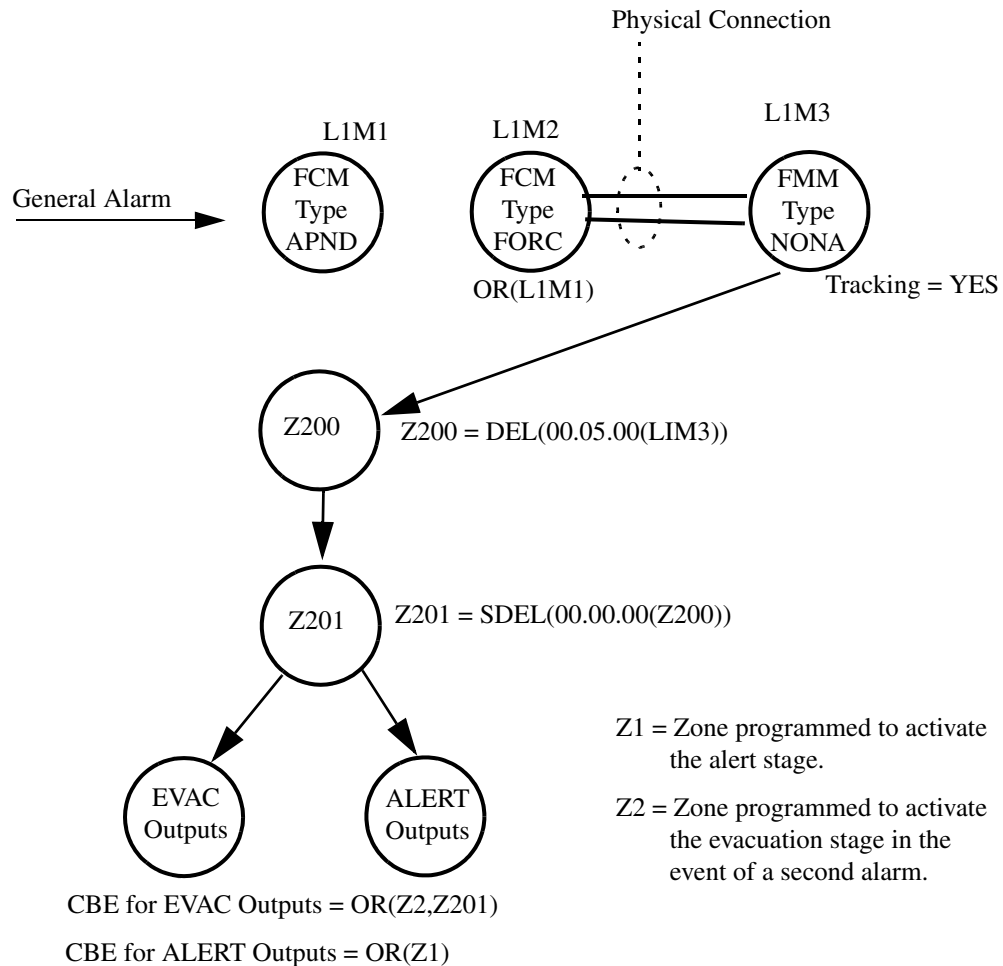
Physical Connection

L1M1

L1M2

L1M3

General Alarm

FCM
Type
APND

FCM
Type
FORC

OR(L1M1)

FMM
Type
NONA

Tracking = YES

Z200

Z200 = DEL(00.05.00(LIM3))

Z201

Z201 = SDEL(00.00.00(Z200))

EVAC
Outputs

ALERT
Outputs

Z1 = Zone programmed to activate the alert stage.

Z2 = Zone programmed to activate the evacuation stage in the event of a second alarm.

CBE for EVAC Outputs = OR(Z2,Z201)

CBE for ALERT Outputs = OR(Z1)